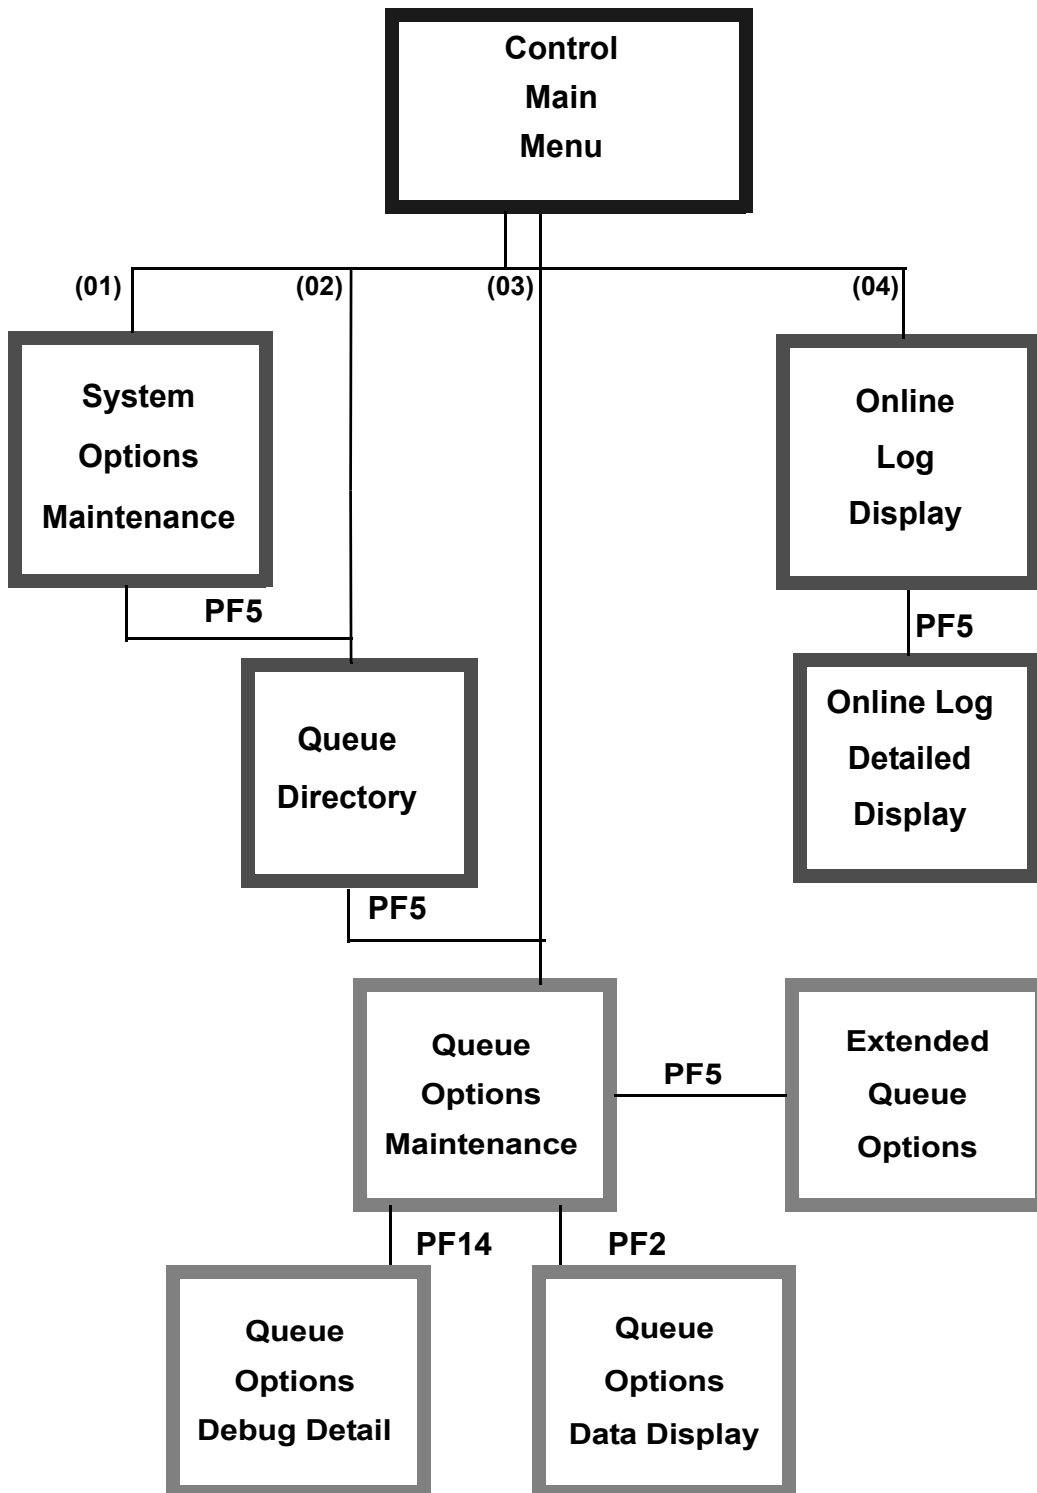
Control
Main
Menu

(01)

(02)

(03)

(04)

System
Options
Maintenance

PF5

Queue
Directory

PF5

Online
Log
Display

PF5

Online Log
Detailed
Display

Queue
Options
Maintenance

PF5

Extended
Queue
Options

PF14

PF2

Queue
Options
Debug Detail

Queue
Options
Data Display